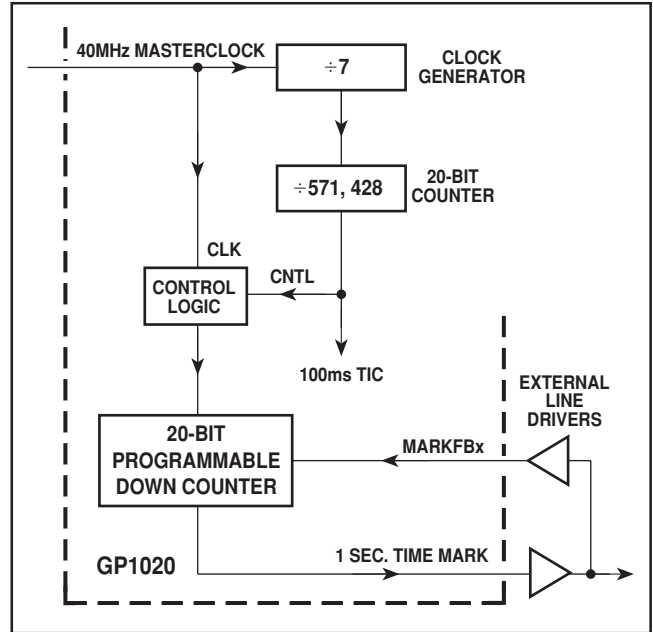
40MHz MASTERCLOCK

$\div 7$

CLOCK GENERATOR

$\div 571, 428$

20-BIT COUNTER

CLK

CONTROL LOGIC

CNTL

100ms TIC

EXTERNAL LINE DRIVERS

20-BIT PROGRAMMABLE DOWN COUNTER

MARKFBx

1 SEC. TIME MARK

GP1020